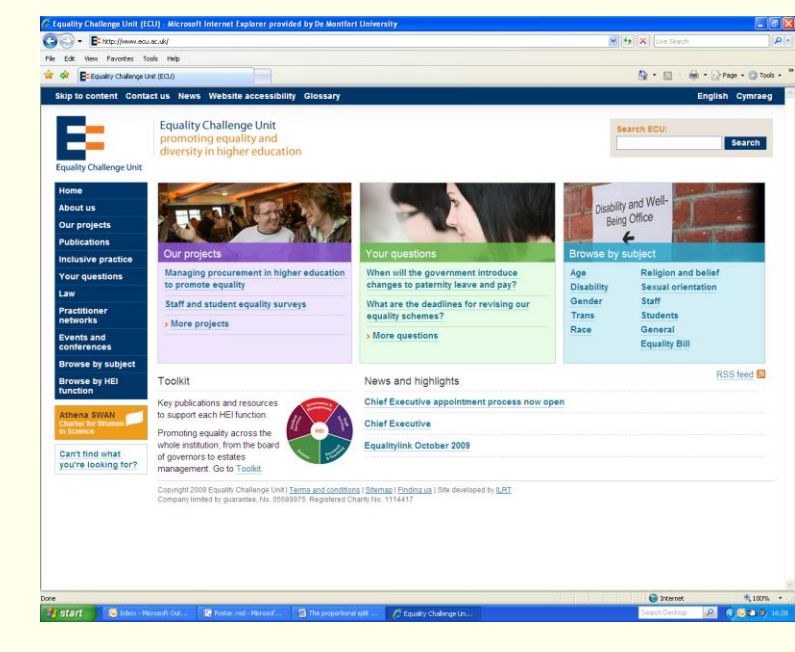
Equality Challenge Unit (ECU) - Microsoft Internet Explorer provided by De Montfort University

http://www.ecu.ac.uk/

Live Search

File Edit View Favorites Tools Help

Equality Challenge Unit (ECU)

Page Tools

Skip to content Contact us News Website accessibility Glossary

English Cymraeg

Equality Challenge Unit

Equality Challenge Unit
promoting equality and diversity in higher education

Search ECU:

Search

Home
About us
Our projects
Publications
Inclusive practice
Your questions
Law
Practitioner networks
Events and conferences
Browse by subject
Browse by HEI function

Athena SWAN Charter for Women in Science

Can't find what you're looking for?

Our projects

Managing procurement in higher education to promote equality

Staff and student equality surveys

› More projects

Your questions

When will the government introduce changes to paternity leave and pay?

What are the deadlines for revising our equality schemes?

› More questions

Disability and Well-Being Office

Browse by subject

Age
Disability
Gender
Trans
Race

Religion and belief
Sexual orientation
Staff
Students
General
Equality Bill

Toolkit

Key publications and resources to support each HEI function.

Promoting equality across the whole institution, from the board of governors to estates management. Go to Toolkit.

HEI

News and highlights

RSS feed

Chief Executive appointment process now open

Chief Executive

Equalitylink October 2009

Copyright 2008 Equality Challenge Unit | Terms and conditions | Sitemap | Finding us | Site developed by ILRT
Company limited by guarantee, No. 05689975. Registered Charity No. 1114417

Done

Internet

100%

start

Inbox - Microsoft Out...

Poster.vsd - Microsof...

The proportional split ...

Equality Challenge Un...

Search Desktop

16:28